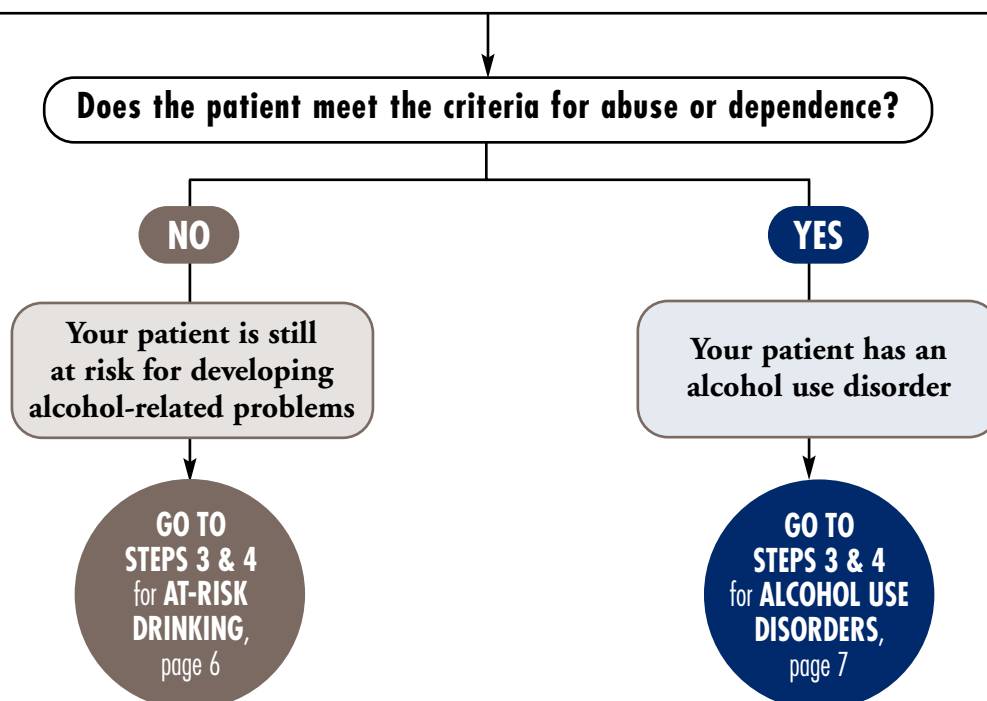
Does the patient meet the criteria for abuse or dependence?

NO

Your patient is still at risk for developing alcohol-related problems

GO TO STEPS 3 & 4 for AT-RISK DRINKING, page 6

YES

Your patient has an alcohol use disorder

GO TO STEPS 3 & 4 for ALCOHOL USE DISORDERS, page 7